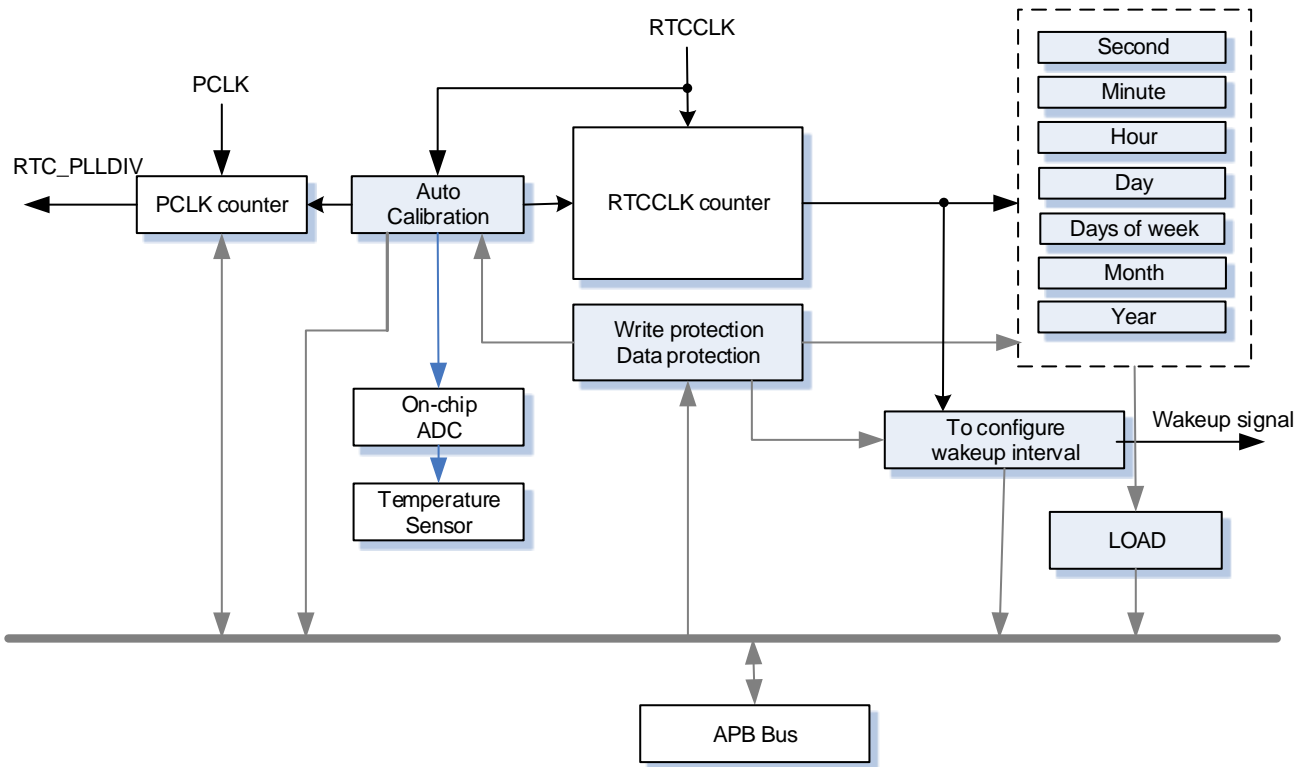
RTCCLK

PCLK

RTC_PLLDIV

PCLK counter

Auto Calibration

RTCCLK counter

Second
Minute
Hour
Day
Days of week
Month
Year

Write protection
Data protection

On-chip ADC

Temperature Sensor

To configure wakeup interval

Wakeup signal

LOAD

APB Bus